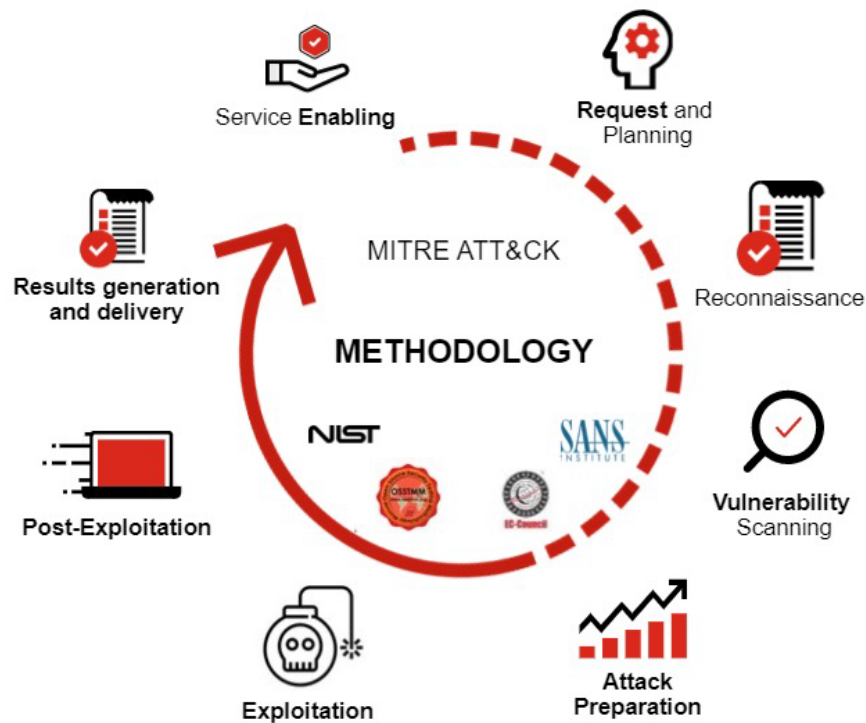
Service Enabling

Request and Planning

Reconnaissance

Vulnerability Scanning

Attack Preparation

Exploitation

Post-Exploitation

Results generation and delivery

MITRE ATT&CK

METHODOLOGY

NIST

SANS INSTITUTE

OSSTMM

EC-Council